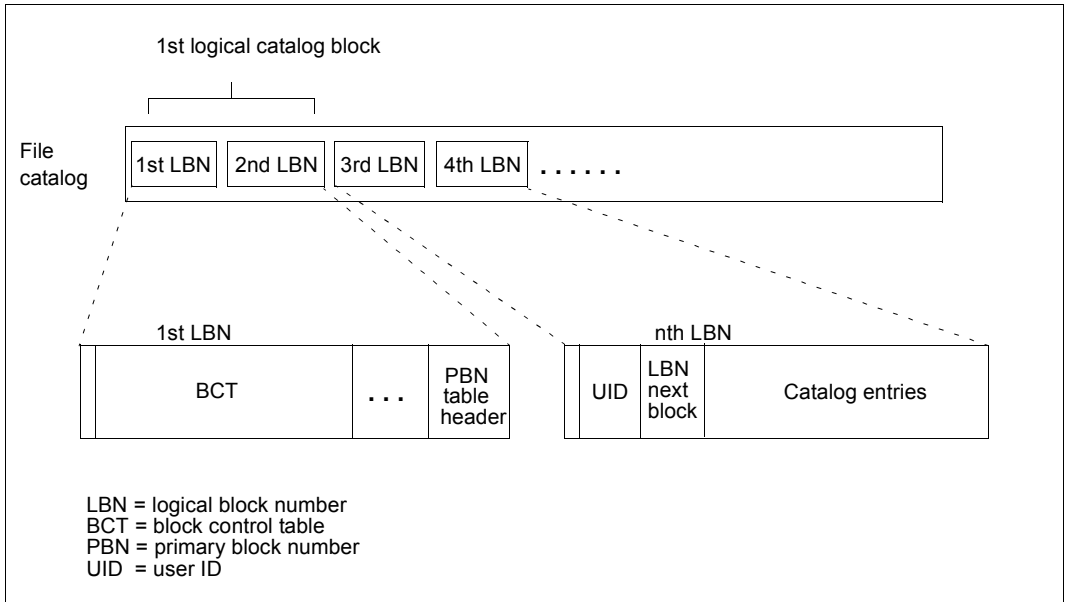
1st logical catalog block

File catalog

1st LBN

2nd LBN

3rd LBN

4th LBN

. . . . . .

1st LBN

BCT

. . .

PBN table header

nth LBN

UID

LBN next block

Catalog entries

LBN = logical block number
BCT = block control table
PBN = primary block number
UID = user ID